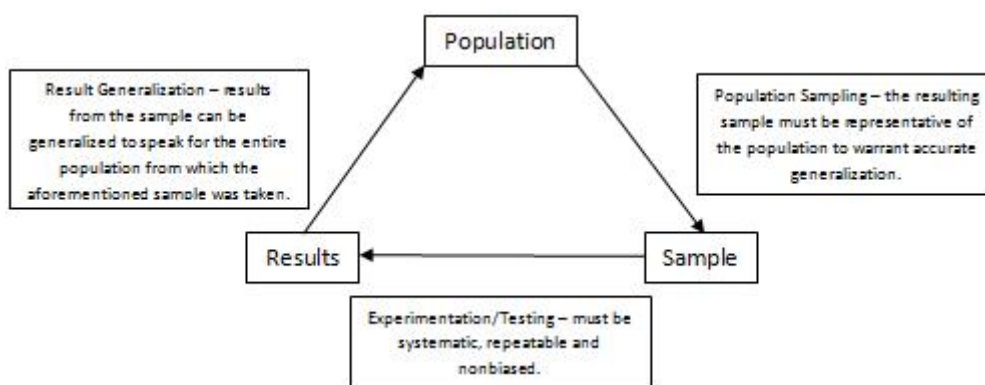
Population

Result Generalization – results from the sample can be generalized to speak for the entire population from which the aforementioned sample was taken.

Population Sampling – the resulting sample must be representative of the population to warrant accurate generalization.

Results

Sample

Experimentation/Testing – must be systematic, repeatable and nonbiased.